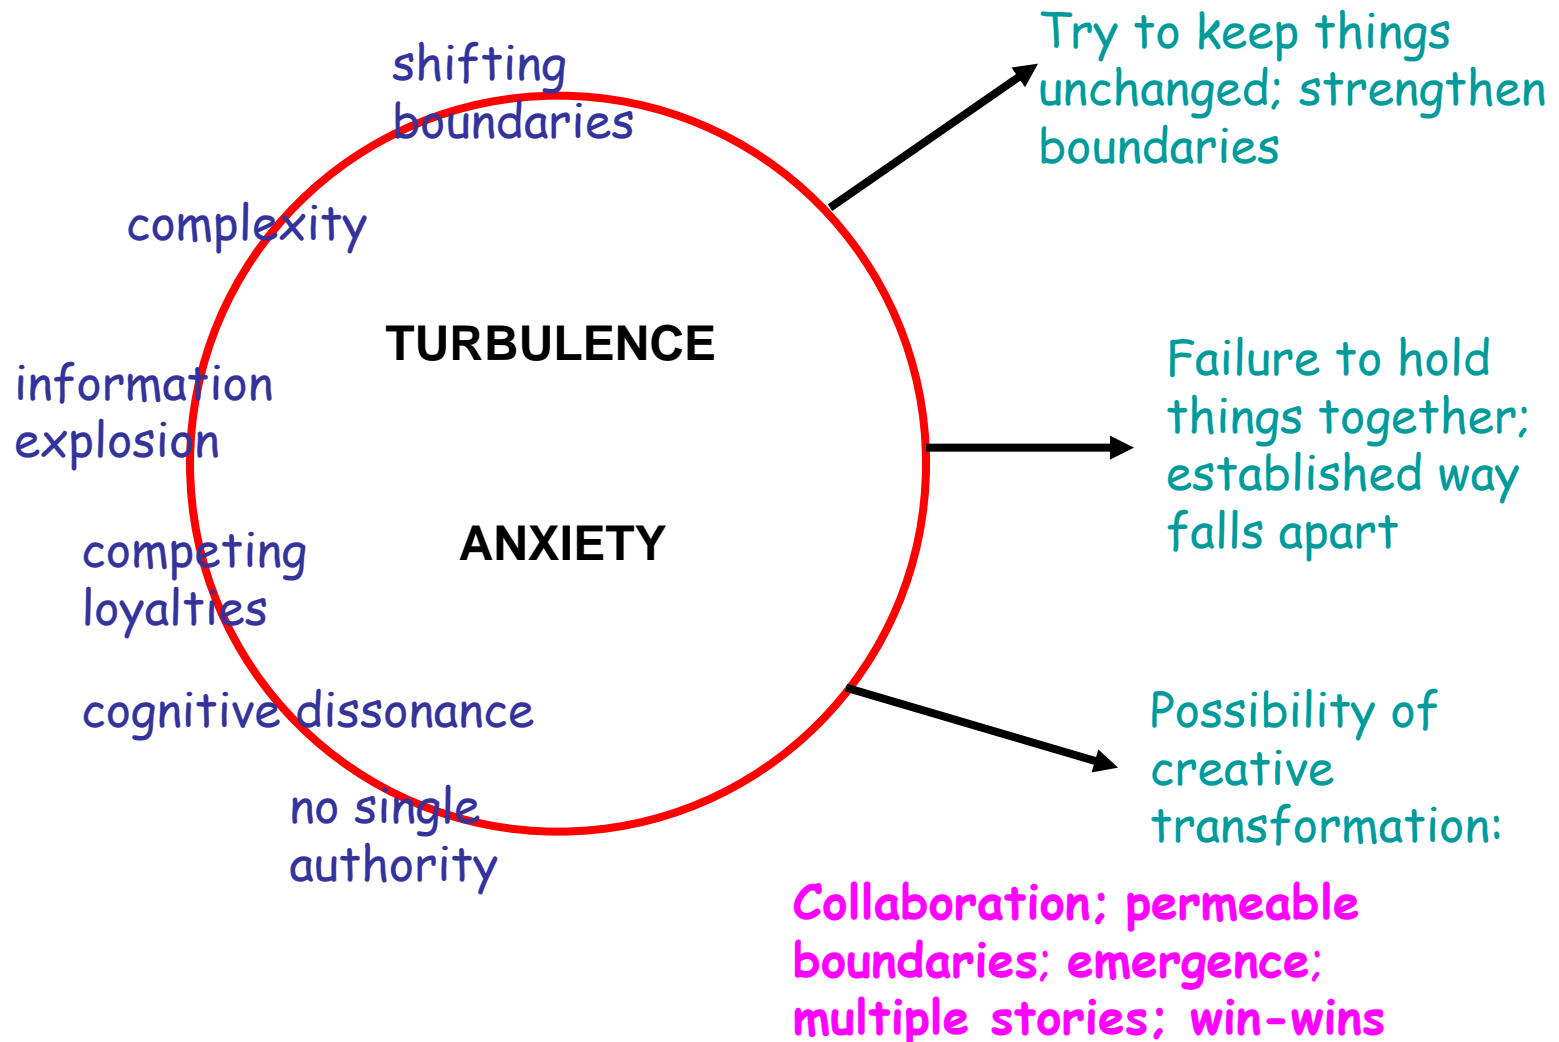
shifting boundaries

complexity

TURBULENCE

information explosion

competing loyalties

ANXIETY

cognitive dissonance

no single authority

Try to keep things unchanged; strengthen boundaries

Failure to hold things together; established way falls apart

Possibility of creative transformation:

Collaboration; permeable boundaries; emergence; multiple stories; win-wins